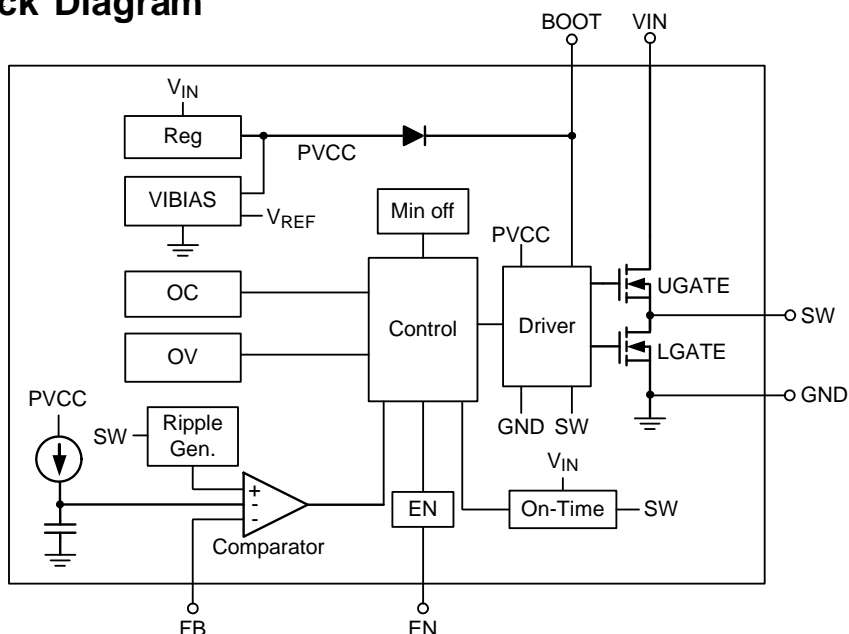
ck Diagram

BOOT VIN

$V_{IN}$

Reg

PVCC

VIBIAS

$V_{REF}$

Min off

PVCC

OC

UGATE

Control

Driver

SW

OV

LGATE

GND

PVCC

GND SW

SW

Ripple Gen.

$V_{IN}$

+

-

-

EN

On-Time

SW

Comparator

FB

EN